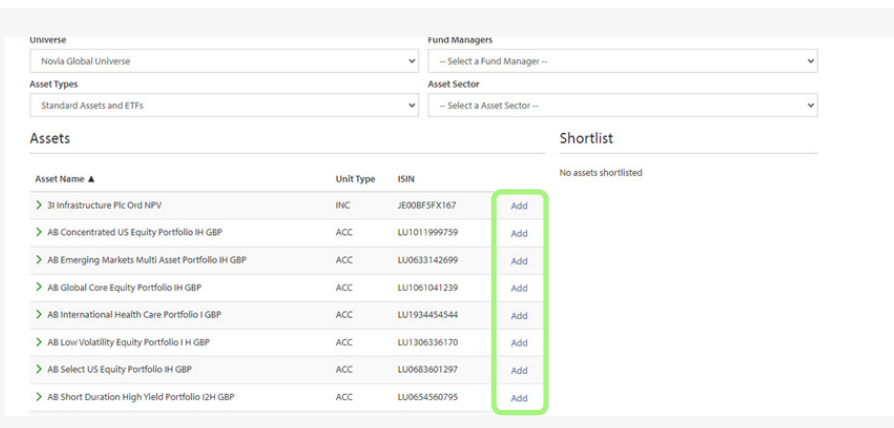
Universe
Novia Global Universe

Fund Managers
-- Select a Fund Manager --

Asset Types
Standard Assets and ETFs

Asset Sector
-- Select a Asset Sector --

Assets

| Asset Name ▲ | Unit Type | ISIN | |
|---|---|---|---|
| 3I Infrastructure Plc Ord NPV | INC | JE00BF5FX167 | Add |
| AB Concentrated US Equity Portfolio IH GBP | ACC | LU1011999759 | Add |
| AB Emerging Markets Multi Asset Portfolio IH GBP | ACC | LU0633142699 | Add |
| AB Global Core Equity Portfolio IH GBP | ACC | LU1061041239 | Add |
| AB International Health Care Portfolio I GBP | ACC | LU1934454544 | Add |
| AB Low Volatility Equity Portfolio I H GBP | ACC | LU1306336170 | Add |
| AB Select US Equity Portfolio IH GBP | ACC | LU0683601297 | Add |
| AB Short Duration High Yield Portfolio I2H GBP | ACC | LU0654560795 | Add |

Shortlist

No assets shortlisted